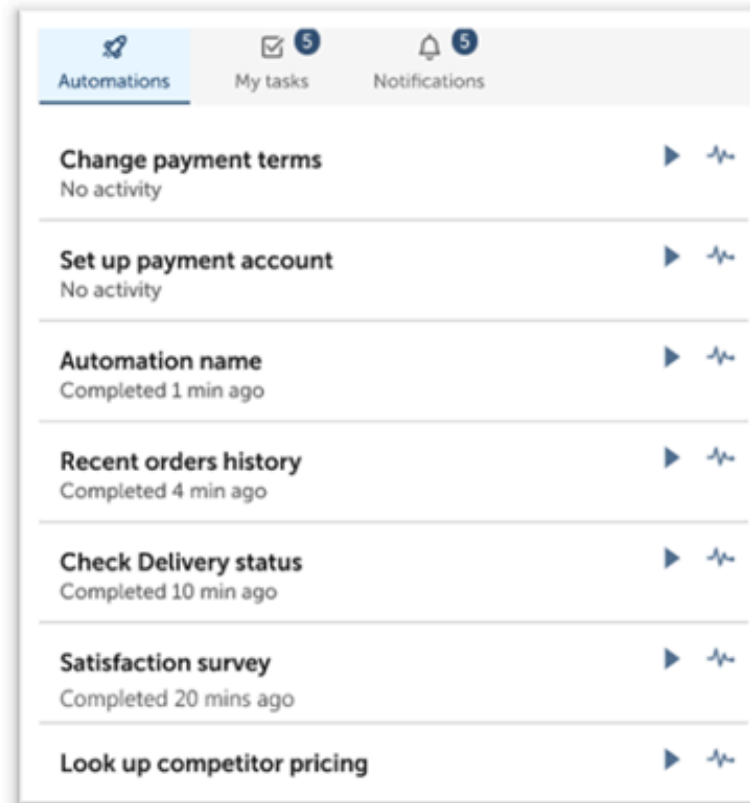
Automations
5
My tasks
5
Notifications

Change payment terms
No activity

Set up payment account
No activity

Automation name
Completed 1 min ago

Recent orders history
Completed 4 min ago

Check Delivery status
Completed 10 min ago

Satisfaction survey
Completed 20 mins ago

Look up competitor pricing